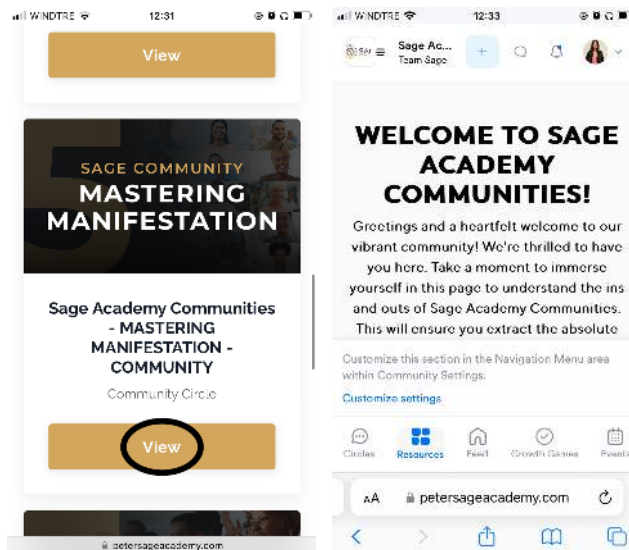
WINDTRE 12:31

View

SAGE COMMUNITY
MASTERING MANIFESTATION

Sage Academy Communities - MASTERING MANIFESTATION - COMMUNITY

Community Circle

View

petersageacademy.com

WINDTRE 12:33

Sage Ac...
Team Sage

WELCOME TO SAGE ACADEMY COMMUNITIES!

Greetings and a heartfelt welcome to our vibrant community! We're thrilled to have you here. Take a moment to immerse yourself in this page to understand the ins and outs of Sage Academy Communities. This will ensure you extract the absolute

Customize this section in the Navigation Menu area within Community Settings.

Customize settings

Circles Resources Feed Growth Games Events

AA petersageacademy.com